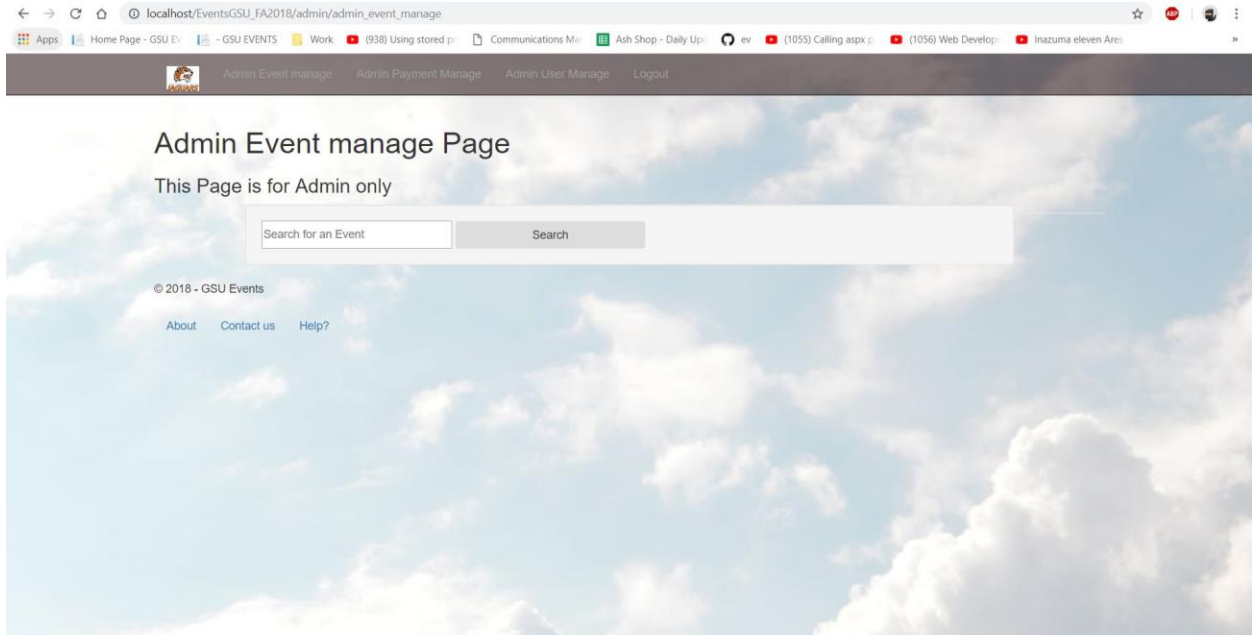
localhost/EventsGSU_FA2018/admin/admin_event_manage

Apps | Home Page - GSU EV | - GSU EVENTS | Work | (938) Using stored p | Communications Ma | Ash Shop - Daily Up | ev | (1055) Calling aspx p | (1056) Web Develop | Inazuma eleven Ares

Admin Event manage Admin Payment Manage Admin User Manage Logout

Admin Event manage Page

This Page is for Admin only

Search for an Event

Search

© 2018 - GSU Events

About Contact us Help?